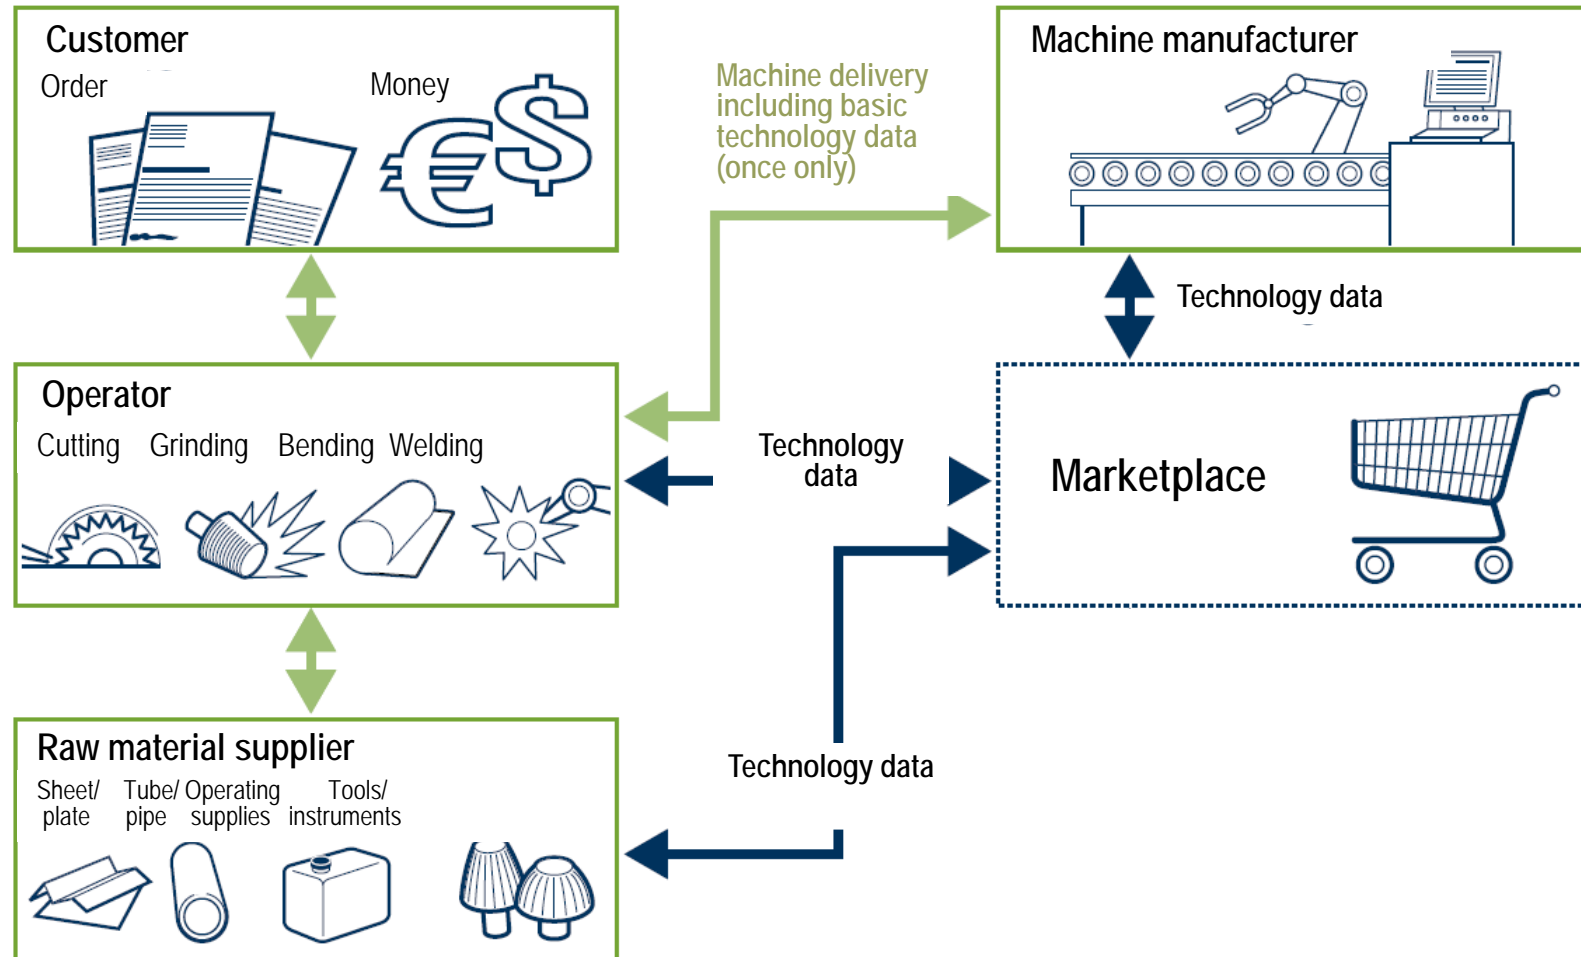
Customer
Order
Money

Machine delivery including basic technology data (once only)

Machine manufacturer

Technology data

Operator
Cutting Grinding Bending Welding

Technology data

Marketplace

Raw material supplier
Sheet/ plate
Tube/ pipe
Operating supplies
Tools/ instruments

Technology data